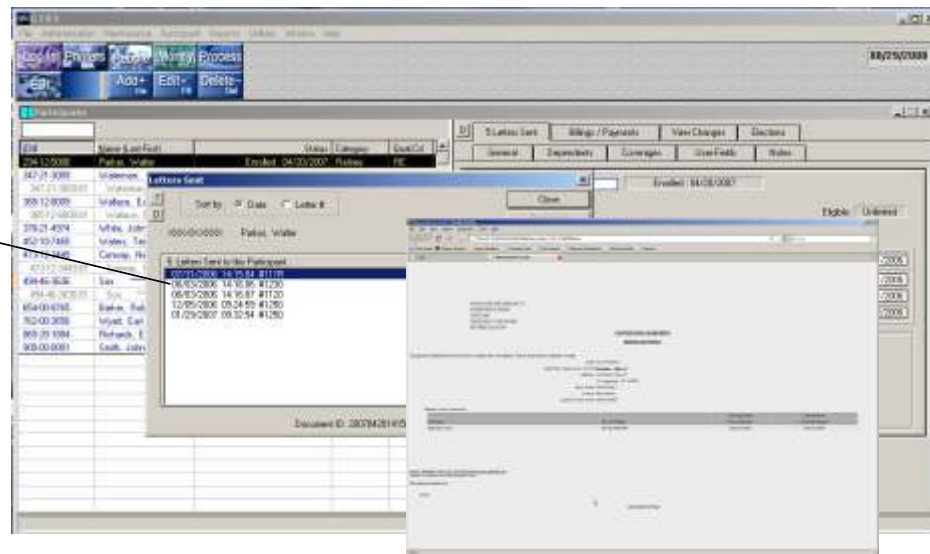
Participants Employers Carriers Working Process
Edit
Add+ Edit- Delete-
08/25/2008
Participants
SSN | Name (Last First) | Status | Category | Bank Cd
294-12-5088 | Parker, Walter | Enrolled 04/20/2007 | Retiree | RE
347-21-3089 | Waterman
369-12-8089 | Walters, E
378-21-4974 | White, John
452-10-7468 | Wales, Ter
413-10-2445 | Conway, He
494-66-3636 | Sax
654-00-6765 | Baker, Rob
762-00-3055 | Wyatt, Carl
865-20-1084 | Richards, E
909-00-0001 | Smith, John
5 Letters Sent | Billings / Payments | View Changes | Elections
General | Dependents | Coverages | User Fields | Notes
Enrolled: 04/20/2007
Eligible: Unlimited
Letters Sent
Sort by: Date Letter #
Close
000-00-0000 Parker, Walter
5 Letters Sent to this Participant
02/31/2006 14:15:04 #1138
06/03/2006 14:16:06 #1230
06/03/2006 14:16:07 #1120
12/05/2006 09:24:59 #1250
01/29/2007 09:32:54 #1250
Document ID: 20070428140
2006
2006
2006
2006
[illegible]